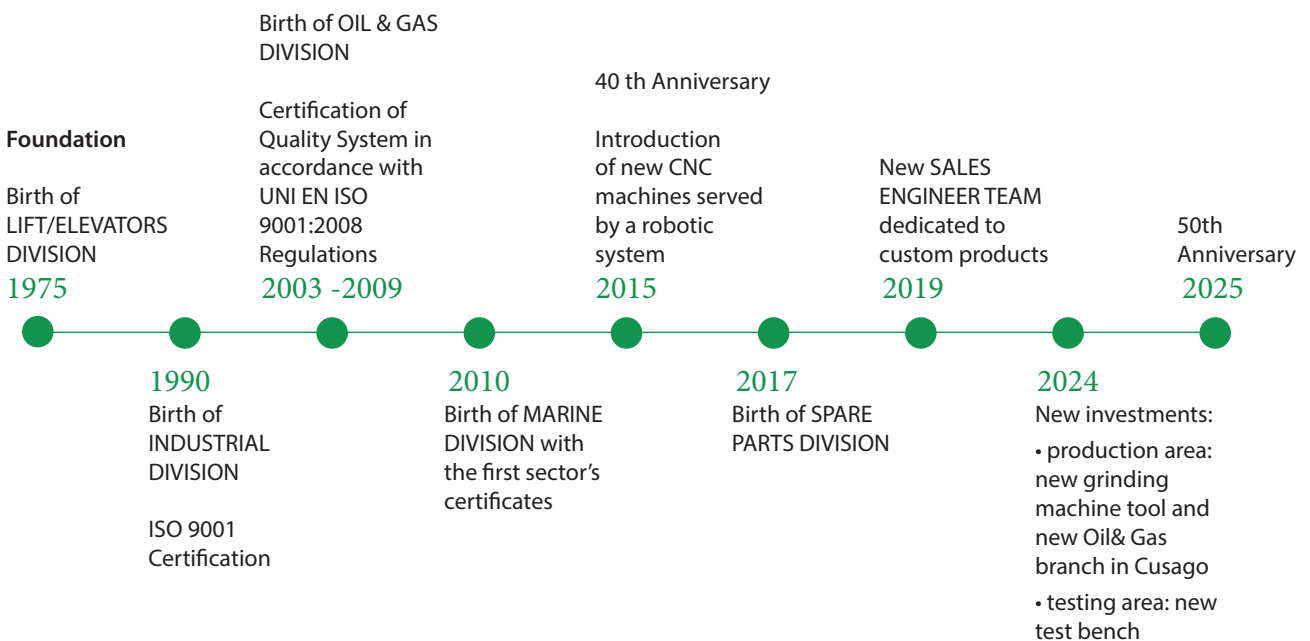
**Foundation**

Birth of LIFT/ELEVATORS DIVISION

1975

1990

Birth of INDUSTRIAL DIVISION

ISO 9001 Certification

Birth of OIL & GAS DIVISION

Certification of Quality System in accordance with UNI EN ISO 9001:2008 Regulations

2003 -2009

2010

Birth of MARINE DIVISION with the first sector's certificates

40 th Anniversary

Introduction of new CNC machines served by a robotic system

2015

2017

Birth of SPARE PARTS DIVISION

New SALES ENGINEER TEAM dedicated to custom products

2019

2024

New investments:

• production area: new grinding machine tool and new Oil& Gas branch in Cusago

• testing area: new test bench

50th Anniversary

2025